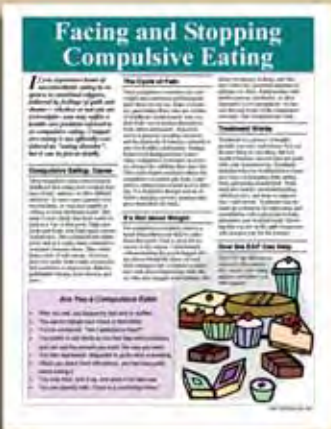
Facing and Stopping Compulsive Eating

If you experience bouts of uncontrollable eating in response to emotional triggers, followed by feelings of guilt and shame — whether or not you are overweight — you may suffer a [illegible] as compulsive eating. Compulsive eating is not officially labeled an "eating disorder," but it can be just as deadly.

Compulsive Eating: Causes

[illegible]

The Cycle of Pain

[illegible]

It's Not about Weight

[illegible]

Treatment Works

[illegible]

How the EAP Can Help

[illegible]

Are You a Compulsive Eater?

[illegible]